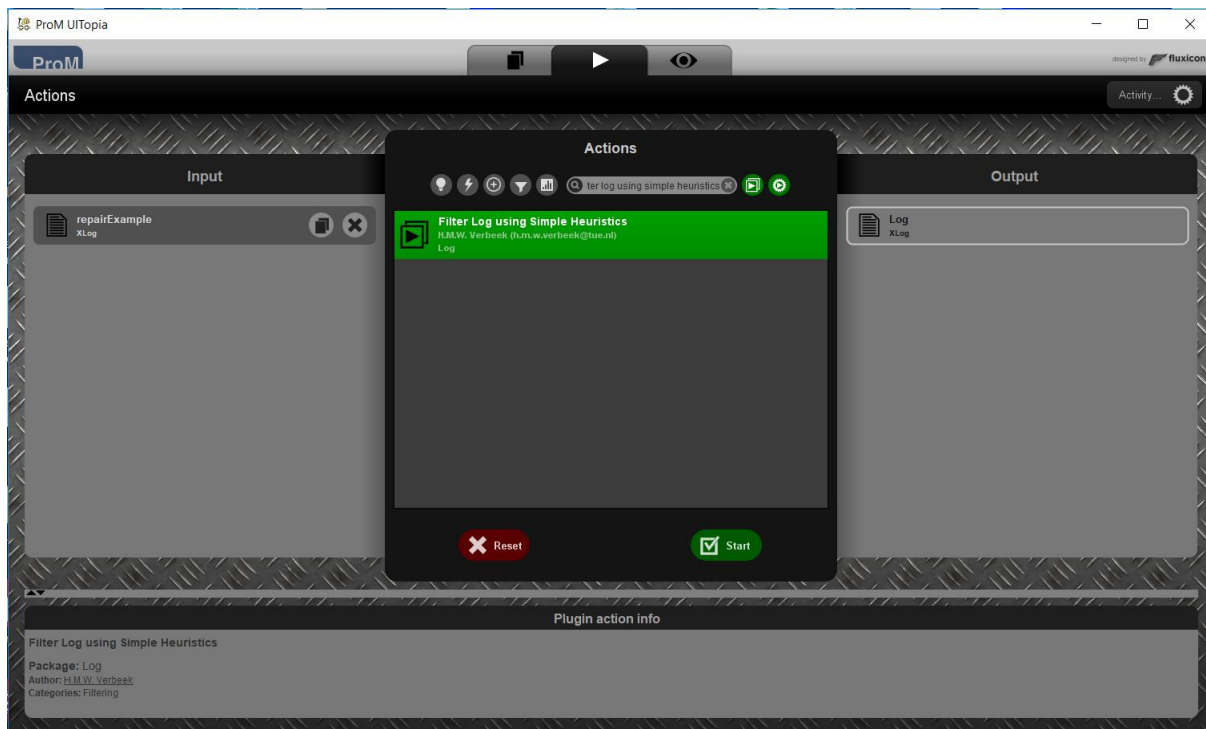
ProM UITopia

ProM

designed by fluxicon

Actions

Activity...

Actions

Input

repairExample
XLog

ter log using simple heuristics

Filter Log using Simple Heuristics
H.M.W. Verbeek (h.m.w.verbeek@tue.nl)
Log

Output

Log
XLog

Reset

Start

Plugin action info

Filter Log using Simple Heuristics

Package: Log
Author: H.M.W. Verbeek
Categories: Filtering